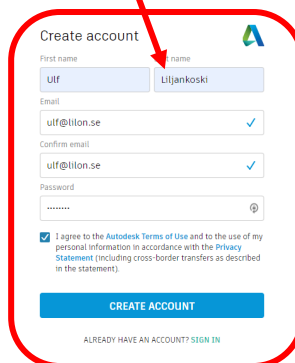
Create account

First name

Ulf

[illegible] name

Liljankoski

Email

ulf@lilon.se

Confirm email

ulf@lilon.se

Password

••••••••

I agree to the Autodesk Terms of Use and to the use of my personal information in accordance with the Privacy Statement (including cross-border transfers as described in the statement).

CREATE ACCOUNT

ALREADY HAVE AN ACCOUNT? SIGN IN